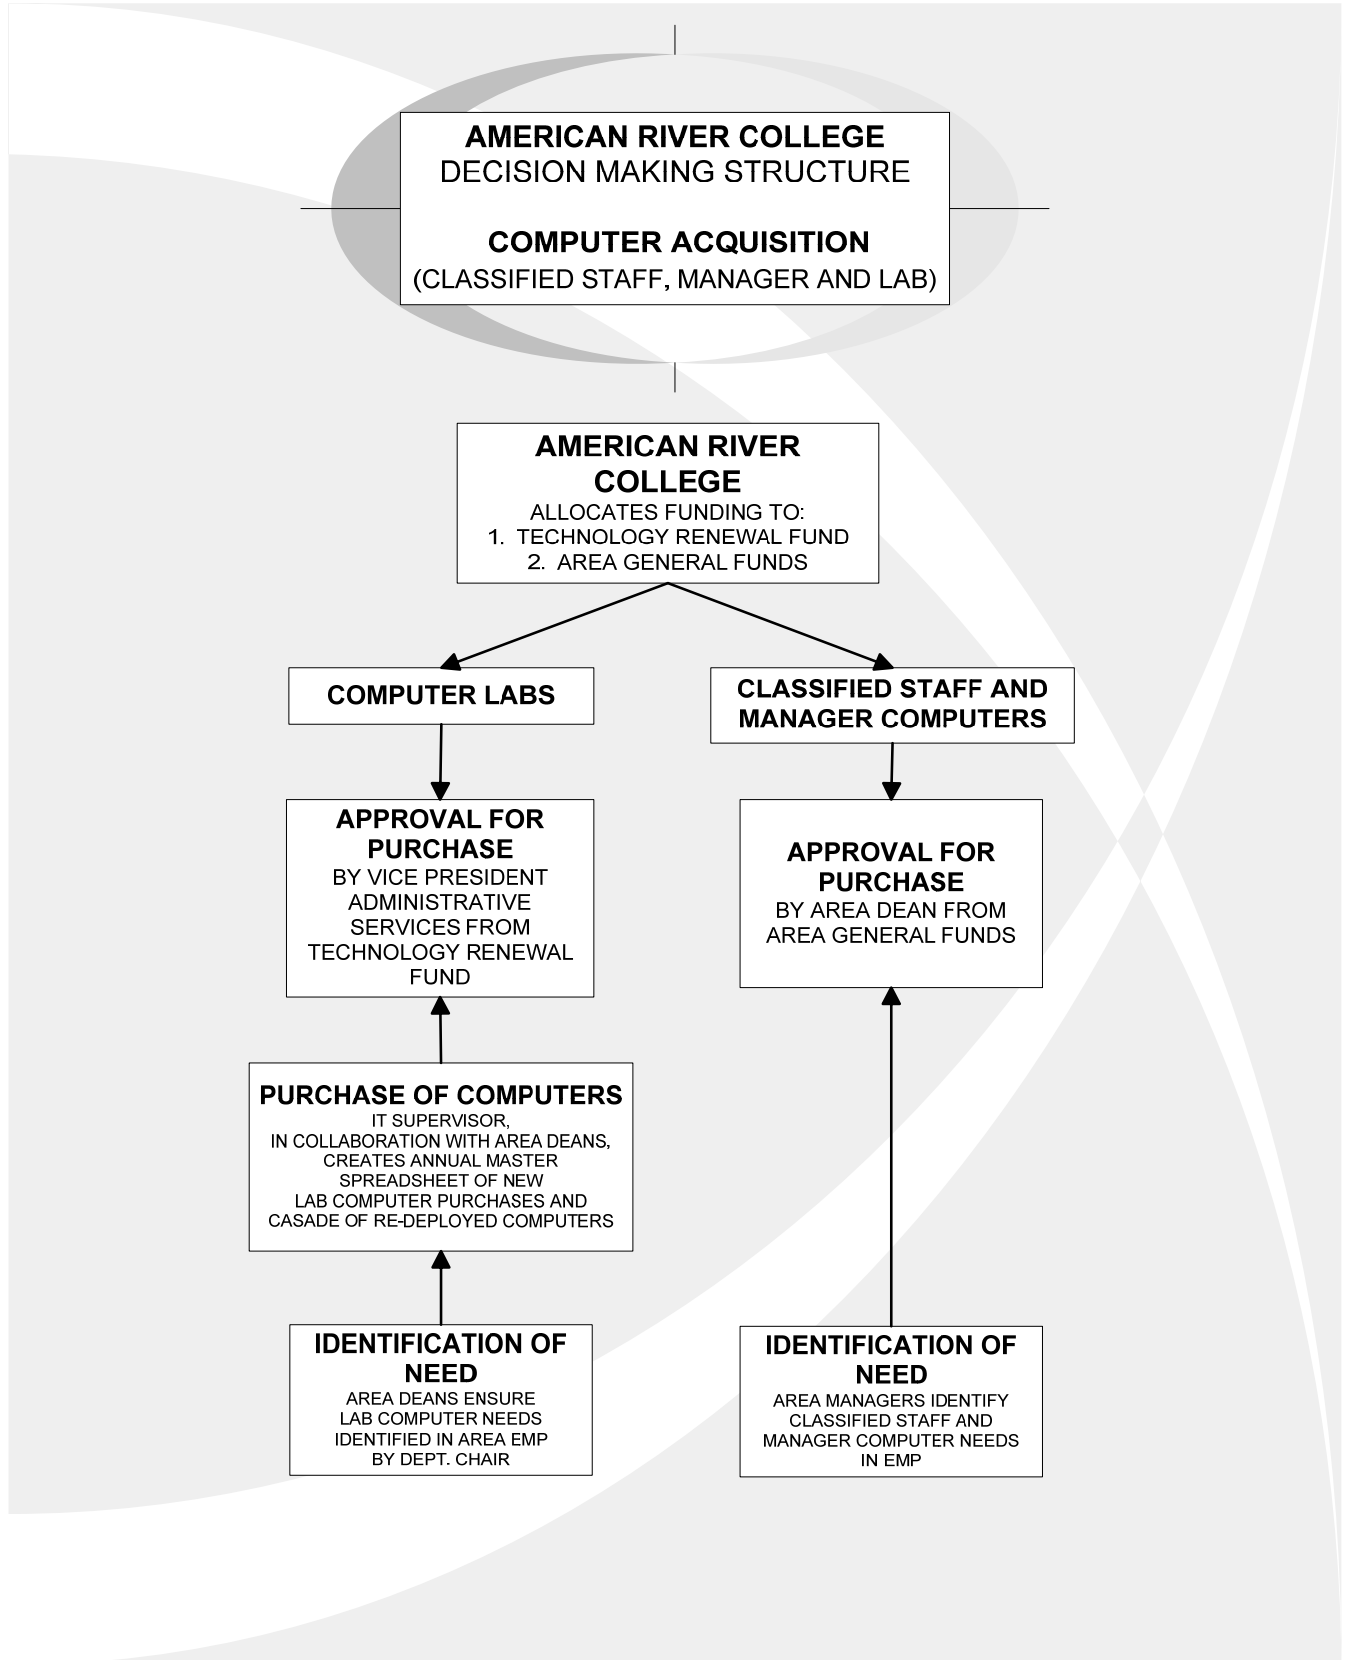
AMERICAN RIVER COLLEGE
DECISION MAKING STRUCTURE

COMPUTER ACQUISITION
(CLASSIFIED STAFF, MANAGER AND LAB)

AMERICAN RIVER COLLEGE
ALLOCATES FUNDING TO:
1. TECHNOLOGY RENEWAL FUND
2. AREA GENERAL FUNDS

COMPUTER LABS

CLASSIFIED STAFF AND MANAGER COMPUTERS

APPROVAL FOR PURCHASE
BY VICE PRESIDENT ADMINISTRATIVE SERVICES FROM TECHNOLOGY RENEWAL FUND

APPROVAL FOR PURCHASE
BY AREA DEAN FROM AREA GENERAL FUNDS

PURCHASE OF COMPUTERS
IT SUPERVISOR, IN COLLABORATION WITH AREA DEANS, CREATES ANNUAL MASTER SPREADSHEET OF NEW LAB COMPUTER PURCHASES AND CASADE OF RE-DEPLOYED COMPUTERS

IDENTIFICATION OF NEED
AREA DEANS ENSURE LAB COMPUTER NEEDS IDENTIFIED IN AREA EMP BY DEPT. CHAIR

IDENTIFICATION OF NEED
AREA MANAGERS IDENTIFY CLASSIFIED STAFF AND MANAGER COMPUTER NEEDS IN EMP